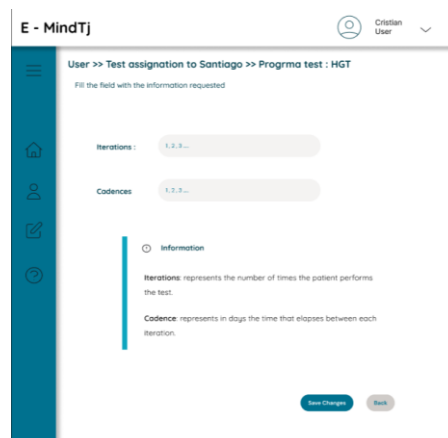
E - MindTj

Cristian
User

User >> Test assignation to Santiago >> Progrma test : HGT

Fill the field with the information requested

Iterations : 1, 2, 3...

Cadences 1, 2, 3...

Information

Iterations: represents the number of times the patient performs the test.

Cadence: represents in days the time that elapses between each iteration.

Save Changes
Back